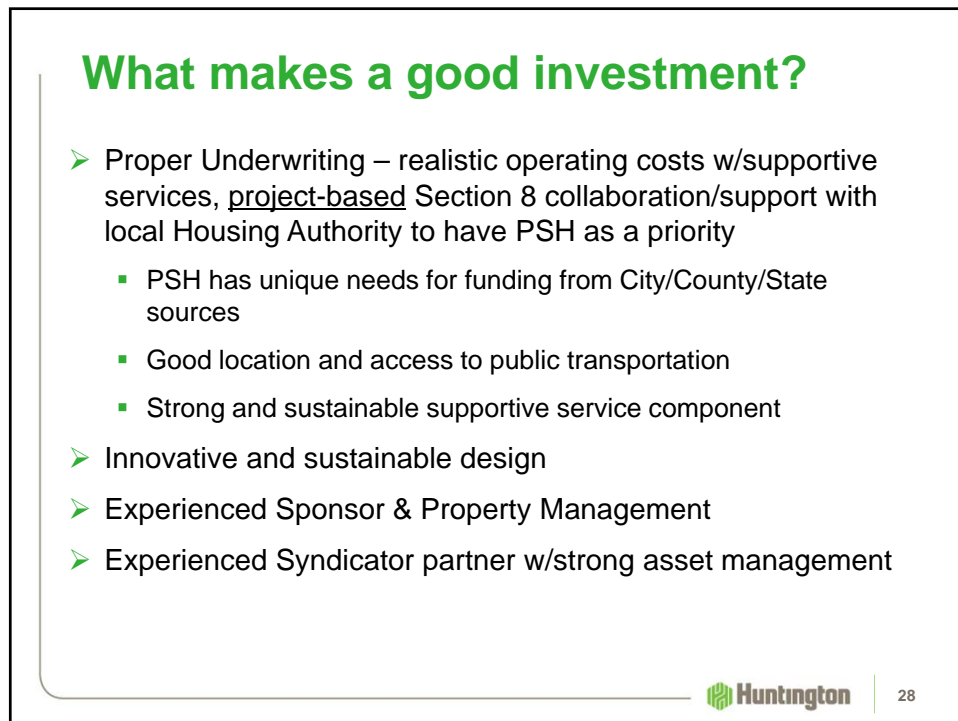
What makes a good investment?

➢ Proper Underwriting – realistic operating costs w/supportive services, project-based Section 8 collaboration/support with local Housing Authority to have PSH as a priority

▪ PSH has unique needs for funding from City/County/State sources

▪ Good location and access to public transportation

▪ Strong and sustainable supportive service component

➢ Innovative and sustainable design

➢ Experienced Sponsor & Property Management

➢ Experienced Syndicator partner w/strong asset management

Huntington

28